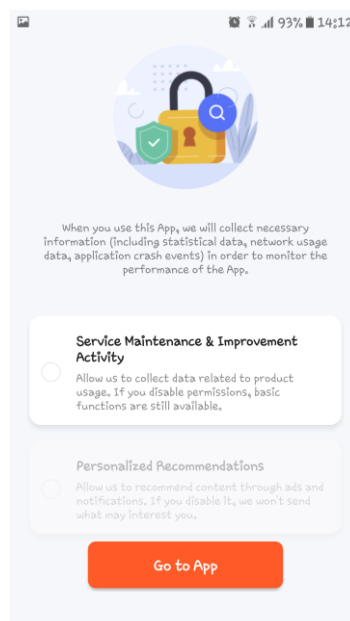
93% 14:12

When you use this App, we will collect necessary information (including statistical data, network usage data, application crash events) in order to monitor the performance of the App.

Service Maintenance & Improvement Activity

Allow us to collect data related to product usage. If you disable permissions, basic functions are still available.

Personalized Recommendations

Allow us to recommend content through ads and notifications. If you disable it, we won't send what may interest you.

Go to App